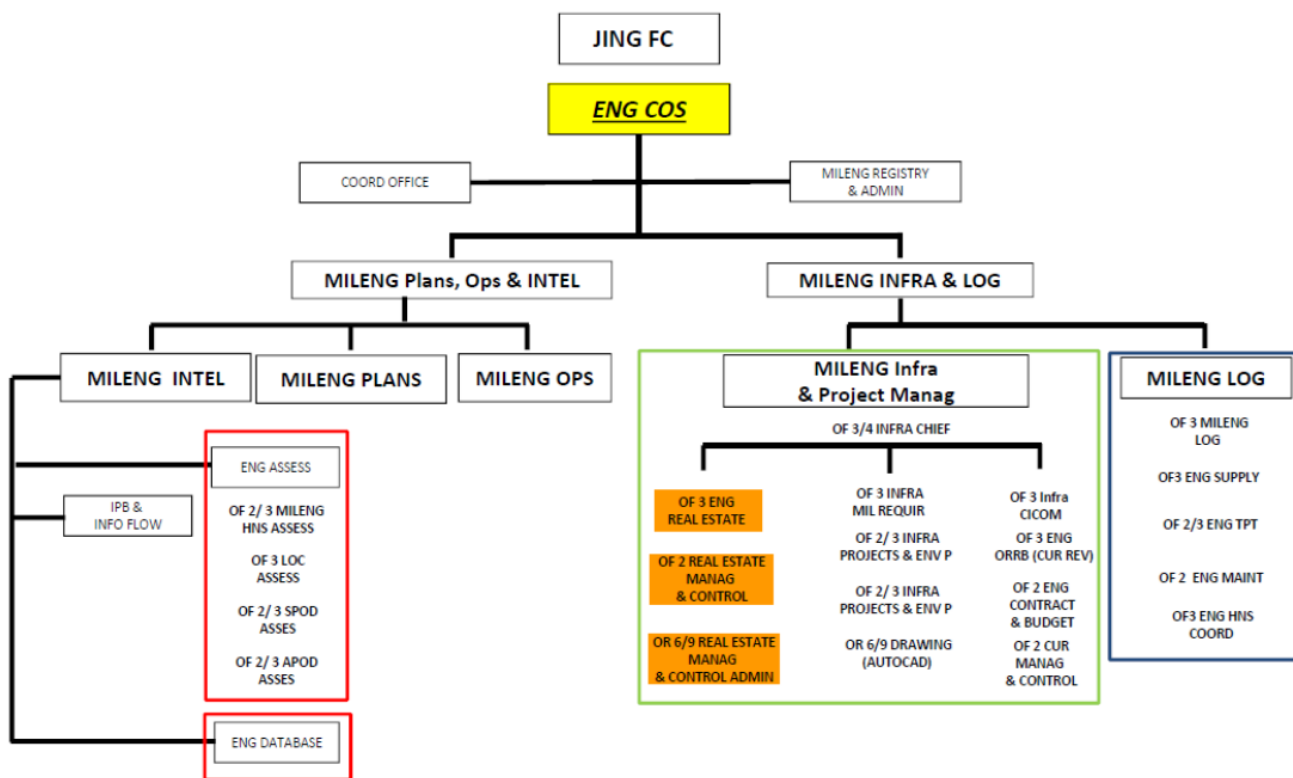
JING FC

ENG COS

COORD OFFICE

MILENG REGISTRY & ADMIN

MILENG Plans, Ops & INTEL

MILENG INFRA & LOG

MILENG INTEL

MILENG PLANS

MILENG OPS

MILENG Infra & Project Manag

MILENG LOG

ENG ASSESS

IPB & INFO FLOW

OF 2/ 3 MILENG HNS ASSESS

OF 3 LOC ASSESS

OF 2/ 3 SPOD ASSES

OF 2/ 3 APOD ASSES

ENG DATABASE

OF 3/4 INFRA CHIEF

OF 3 ENG REAL ESTATE

OF 2 REAL ESTATE MANAG & CONTROL

OR 6/9 REAL ESTATE MANAG & CONTROL ADMIN

OF 3 INFRA MIL REQUIR

OF 2/ 3 INFRA PROJECTS & ENV P

OF 2/ 3 INFRA PROJECTS & ENV P

OR 6/9 DRAWING (AUTOCAD)

OF 3 Infra CICOM

OF 3 ENG ORRB (CUR REV)

OF 2 ENG CONTRACT & BUDGET

OF 2 CUR MANAG & CONTROL

OF 3 MILENG LOG

OF3 ENG SUPPLY

OF 2/3 ENG TPT

OF 2 ENG MAINT

OF3 ENG HNS COORD